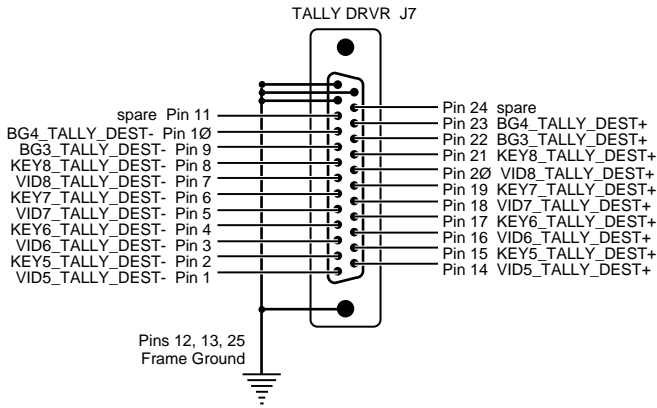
TALLY DRVR J7

spare Pin 11
BG4_TALLY_DEST- Pin 1Ø
BG3_TALLY_DEST- Pin 9
KEY8_TALLY_DEST- Pin 8
VID8_TALLY_DEST- Pin 7
KEY7_TALLY_DEST- Pin 6
VID7_TALLY_DEST- Pin 5
KEY6_TALLY_DEST- Pin 4
VID6_TALLY_DEST- Pin 3
KEY5_TALLY_DEST- Pin 2
VID5_TALLY_DEST- Pin 1

Pin 24 spare
Pin 23 BG4_TALLY_DEST+
Pin 22 BG3_TALLY_DEST+
Pin 21 KEY8_TALLY_DEST+
Pin 2Ø VID8_TALLY_DEST+
Pin 19 KEY7_TALLY_DEST+
Pin 18 VID7_TALLY_DEST+
Pin 17 KEY6_TALLY_DEST+
Pin 16 VID6_TALLY_DEST+
Pin 15 KEY5_TALLY_DEST+
Pin 14 VID5_TALLY_DEST+

Pins 12, 13, 25
Frame Ground